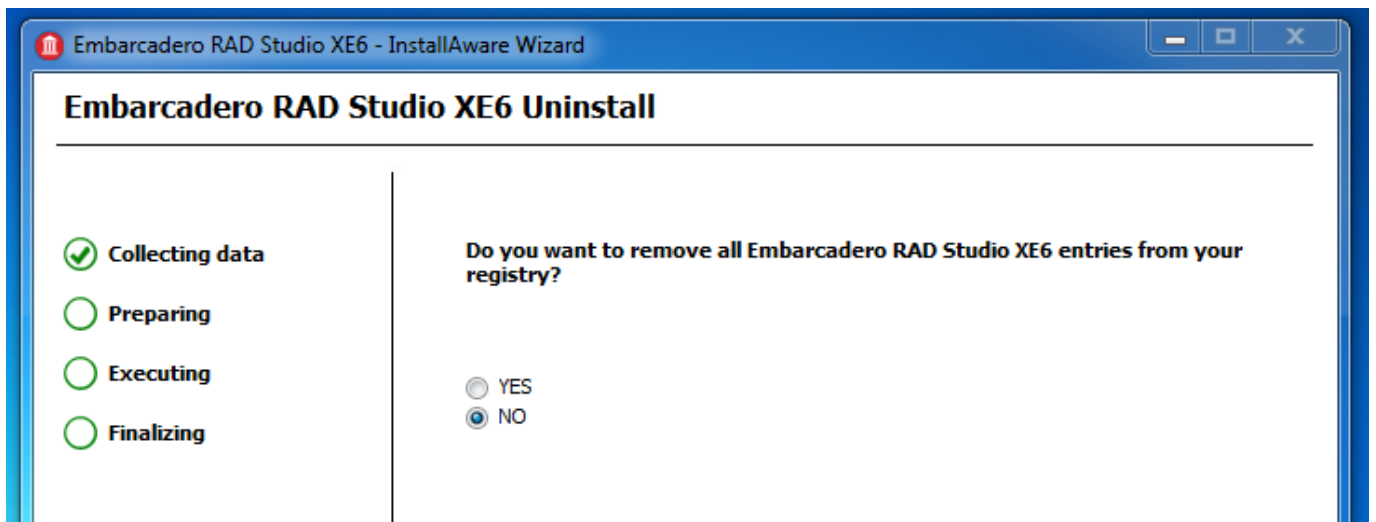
Embarcadero RAD Studio XE6 - InstallAware Wizard

Embarcadero RAD Studio XE6 Uninstall

Collecting data

Preparing

Executing

Finalizing

Do you want to remove all Embarcadero RAD Studio XE6 entries from your registry?

YES

NO